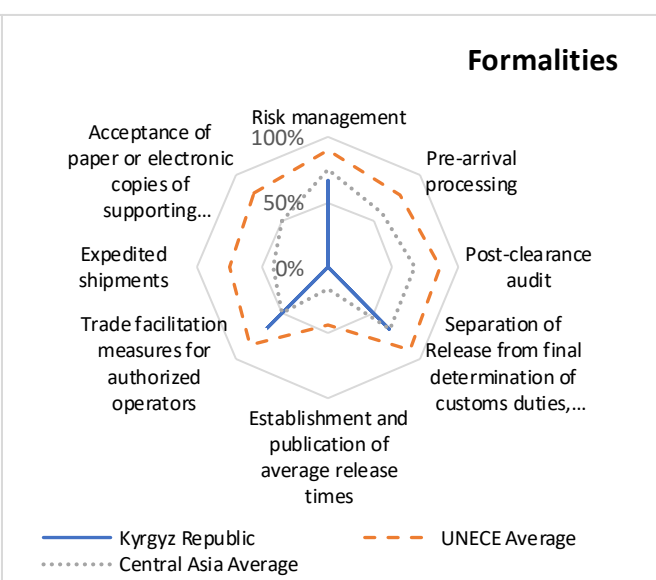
Formalities

Risk management

100%

50%

0%

Pre-arrival processing

Post-clearance audit

Separation of Release from final determination of customs duties,...

Establishment and publication of average release times

Trade facilitation measures for authorized operators

Expedited shipments

Acceptance of paper or electronic copies of supporting...

Kyrgyz Republic
UNECE Average
Central Asia Average